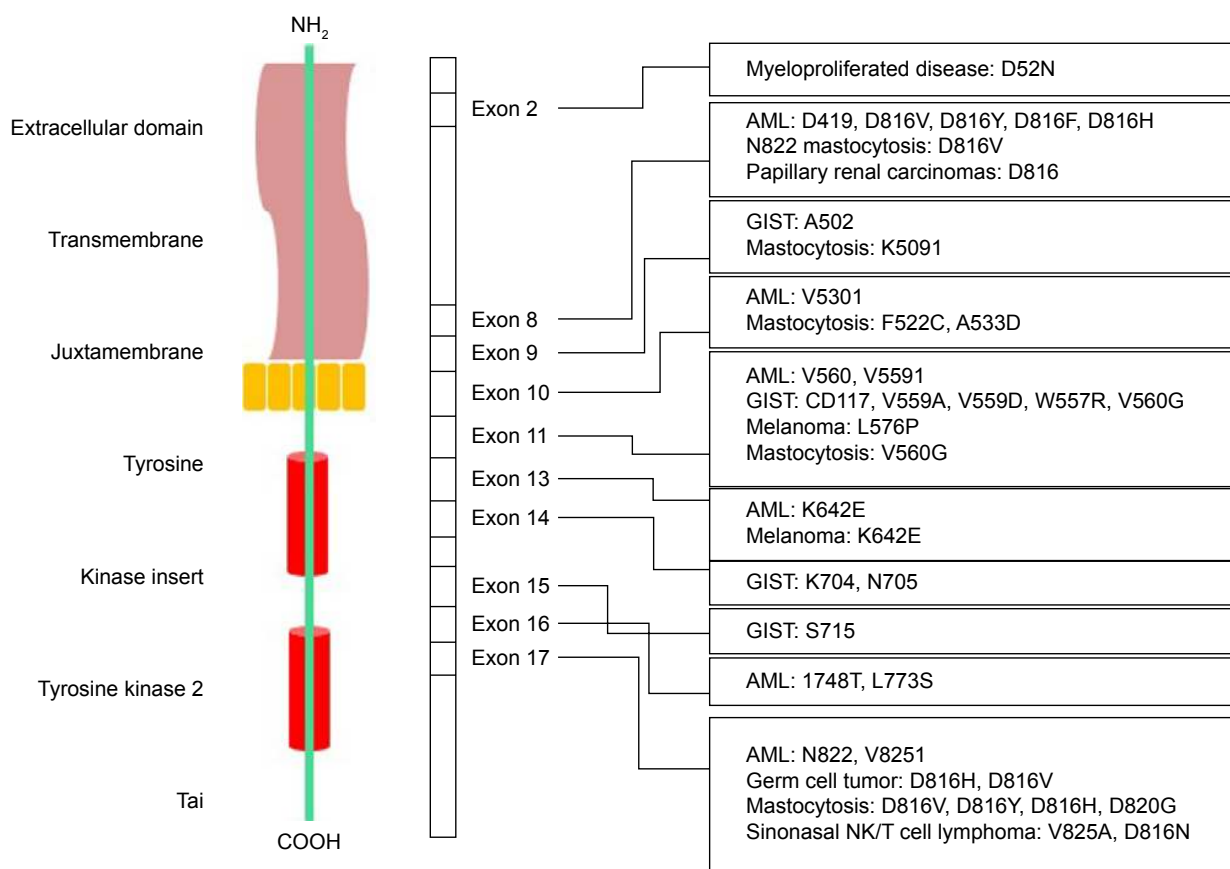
$NH_2$

Extracellular domain

Transmembrane

Juxtamembrane

Tyrosine

Kinase insert

Tyrosine kinase 2

Tai

COOH

Exon 2

Exon 8

Exon 9

Exon 10

Exon 11

Exon 13

Exon 14

Exon 15

Exon 16

Exon 17

Myeloproliferated disease: D52N

AML: D419, D816V, D816Y, D816F, D816H
N822 mastocytosis: D816V
Papillary renal carcinomas: D816

GIST: A502
Mastocytosis: K5091

AML: V5301
Mastocytosis: F522C, A533D

AML: V560, V5591
GIST: CD117, V559A, V559D, W557R, V560G
Melanoma: L576P
Mastocytosis: V560G

AML: K642E
Melanoma: K642E

GIST: K704, N705

GIST: S715

AML: 1748T, L773S

AML: N822, V8251
Germ cell tumor: D816H, D816V
Mastocytosis: D816V, D816Y, D816H, D820G
Sinonasal NK/T cell lymphoma: V825A, D816N